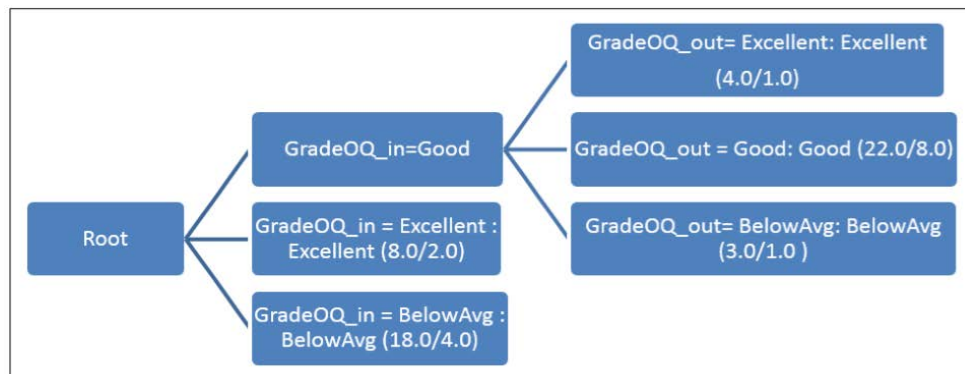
Root

GradeOQ_in=Good

GradeOQ_in = Excellent : Excellent (8.0/2.0)

GradeOQ_in = BelowAvg : BelowAvg (18.0/4.0)

GradeOQ_out= Excellent: Excellent (4.0/1.0)

GradeOQ_out = Good: Good (22.0/8.0)

GradeOQ_out= BelowAvg: BelowAvg (3.0/1.0 )